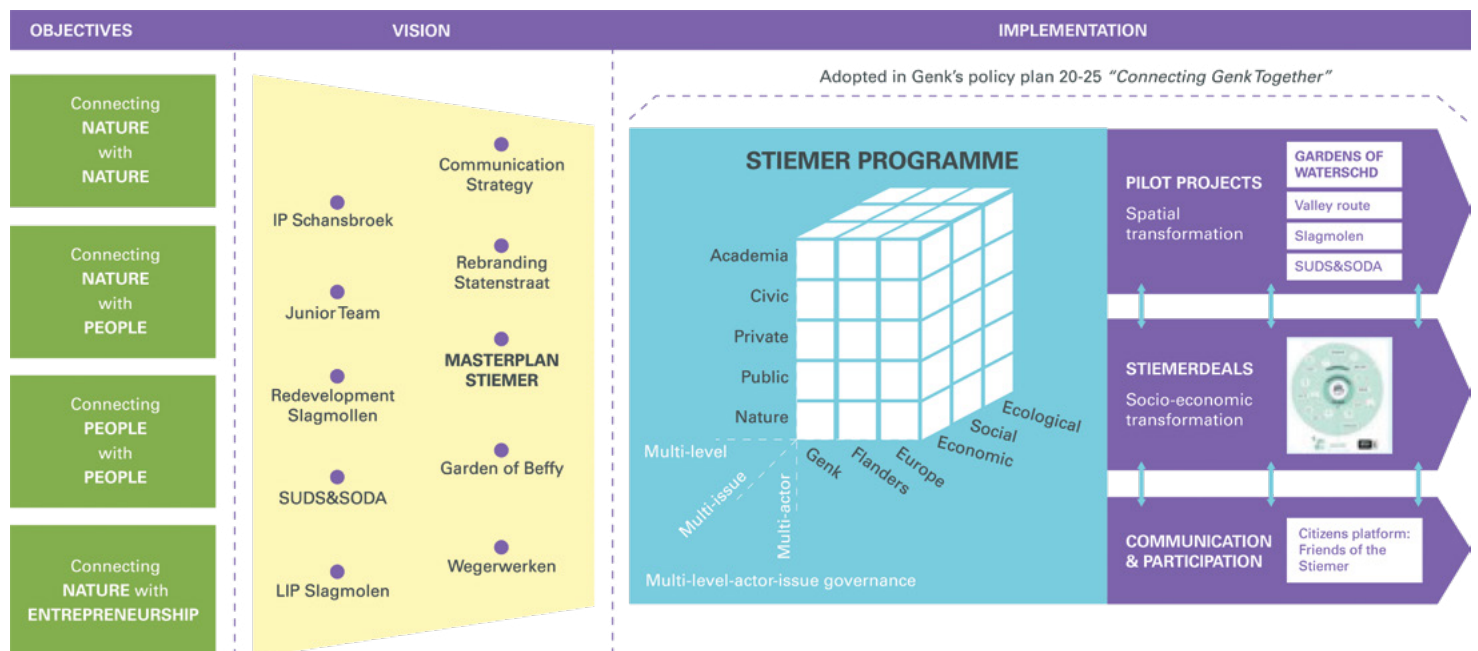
OBJECTIVES

VISION

IMPLEMENTATION

Connecting NATURE with NATURE

Connecting NATURE with PEOPLE

Connecting PEOPLE with PEOPLE

Connecting NATURE with ENTREPRENEURSHIP

IP Schansbroek

Junior Team

Redevelopment Slagmollen

SUDS&SODA

LIP Slagmolen

Communication Strategy

Rebranding Statenstraat

MASTERPLAN STIEMER

Garden of Beffy

Wegerwerken

Adopted in Genk's policy plan 20-25 "Connecting Genk Together"

STIEMER PROGRAMME

Academia
Civic
Private
Public
Nature

Genk
Flanders
Europe

Economic
Social
Ecological

Multi-level
Multi-issue
Multi-actor

Multi-level-actor-issue governance

PILOT PROJECTS
Spatial transformation

GARDENS OF WATERSCHD
Valley route
Slagmolen
SUDS&SODA

STIEMERDEALS
Socio-economic transformation

COMMUNICATION & PARTICIPATION

Citizens platform: Friends of the Stiemer